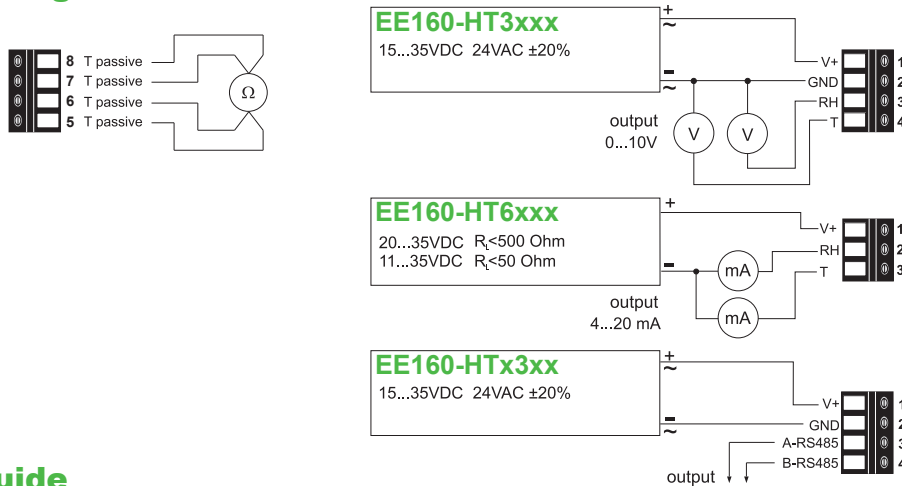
8 T passive
7 T passive
6 T passive
5 T passive

Ω

EE160-HT3xxx
15...35VDC 24VAC ±20%

+
~
-
~

V+
GND
RH
T

1
2
3
4

output
0...10V

V
V

EE160-HT6xxx
20...35VDC $R_L$<500 Ohm
11...35VDC $R_L$<50 Ohm

+
-

V+
RH
T

1
2
3

mA
mA

output
4...20 mA

EE160-HTx3xx
15...35VDC 24VAC ±20%

+
~
-
~

V+
GND
A-RS485
B-RS485

1
2
3
4

output

uide